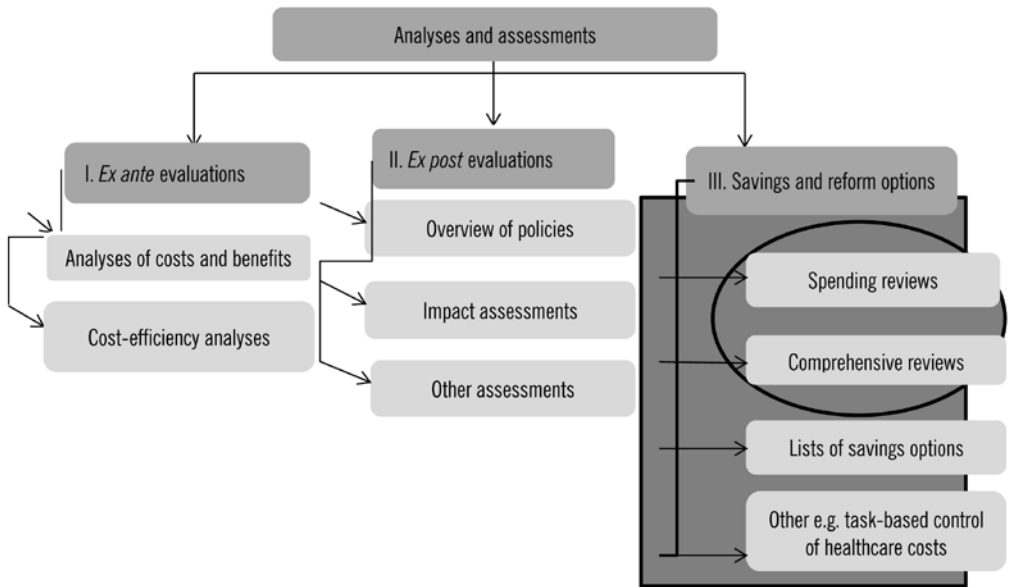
Analyses and assessments

I. *Ex ante* evaluations

Analyses of costs and benefits

Cost-efficiency analyses

II. *Ex post* evaluations

Overview of policies

Impact assessments

Other assessments

III. Savings and reform options

Spending reviews

Comprehensive reviews

Lists of savings options

Other e.g. task-based control of healthcare costs